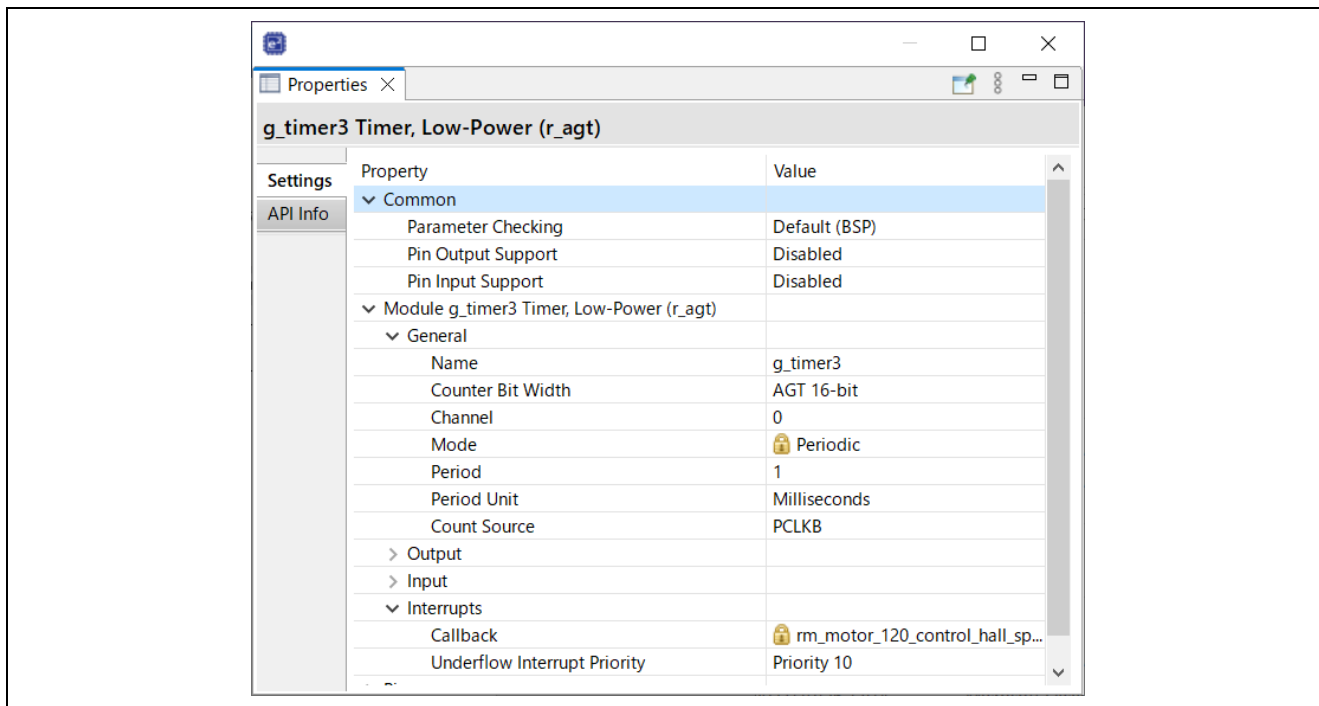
Properties

g_timer3 Timer, Low-Power (r_agt)

Settings
API Info

| Property | Value |
|---|---|
| Common | |
| Parameter Checking | Default (BSP) |
| Pin Output Support | Disabled |
| Pin Input Support | Disabled |
| Module g_timer3 Timer, Low-Power (r_agt) | |
| General | |
| Name | g_timer3 |
| Counter Bit Width | AGT 16-bit |
| Channel | 0 |
| Mode | Periodic |
| Period | 1 |
| Period Unit | Milliseconds |
| Count Source | PCLKB |
| Output | |
| Input | |
| Interrupts | |
| Callback | rm_motor_120_control_hall_sp... |
| Underflow Interrupt Priority | Priority 10 |
| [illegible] | |